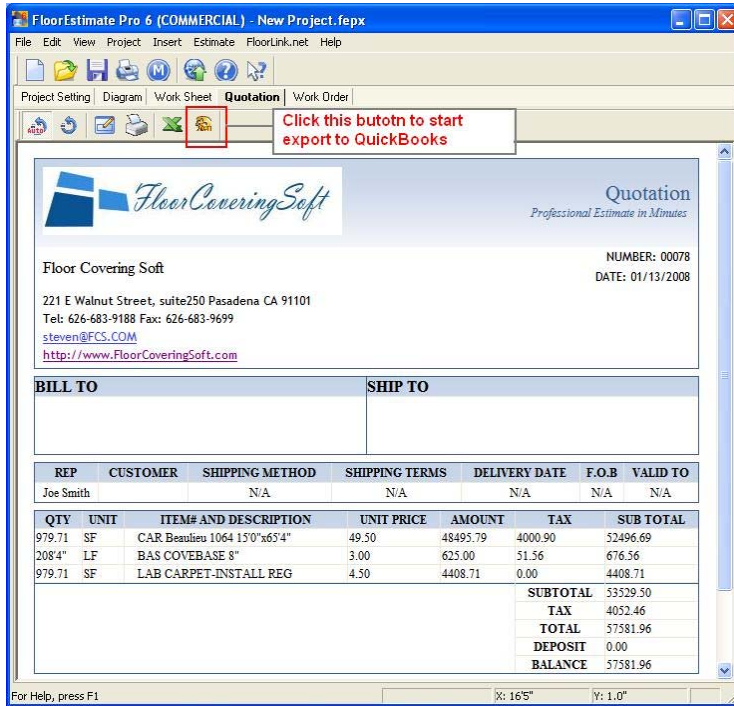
FloorEstimate Pro 6 (COMMERCIAL) - New Project.fepx

File Edit View Project Insert Estimate FloorLink.net Help

Project Setting | Diagram | Work Sheet | Quotation | Work Order

Click this butotn to start export to QuickBooks

FloorCoveringSoft

Quotation
Professional Estimate in Minutes

Floor Covering Soft

NUMBER: 00078
DATE: 01/13/2008

221 E Walnut Street, suite250 Pasadena CA 91101
Tel: 626-683-9188 Fax: 626-683-9699
steven@FCS.COM
http://www.FloorCoveringSoft.com

| BILL TO | SHIP TO |
|---|---|
| | |

| REP | CUSTOMER | SHIPPING METHOD | SHIPPING TERMS | DELIVERY DATE | F.O.B | VALID TO |
|---|---|---|---|---|---|---|
| Joe Smith | | N/A | N/A | N/A | N/A | N/A |

| QTY | UNIT | ITEM# AND DESCRIPTION | UNIT PRICE | AMOUNT | TAX | SUB TOTAL |
|---|---|---|---|---|---|---|
| 979.71 | SF | CAR Beaulieu 1064 15'0"x65'4" | 49.50 | 48495.79 | 4000.90 | 52496.69 |
| 208'4" | LF | BAS COVEBASE 8" | 3.00 | 625.00 | 51.56 | 676.56 |
| 979.71 | SF | LAB CARPET-INSTALL REG | 4.50 | 4408.71 | 0.00 | 4408.71 |
| | | | | | SUBTOTAL | 53529.50 |
| | | | | | TAX | 4052.46 |
| | | | | | TOTAL | 57581.96 |
| | | | | | DEPOSIT | 0.00 |
| | | | | | BALANCE | 57581.96 |

For Help, press F1 X: 16'5" Y: 1.0"